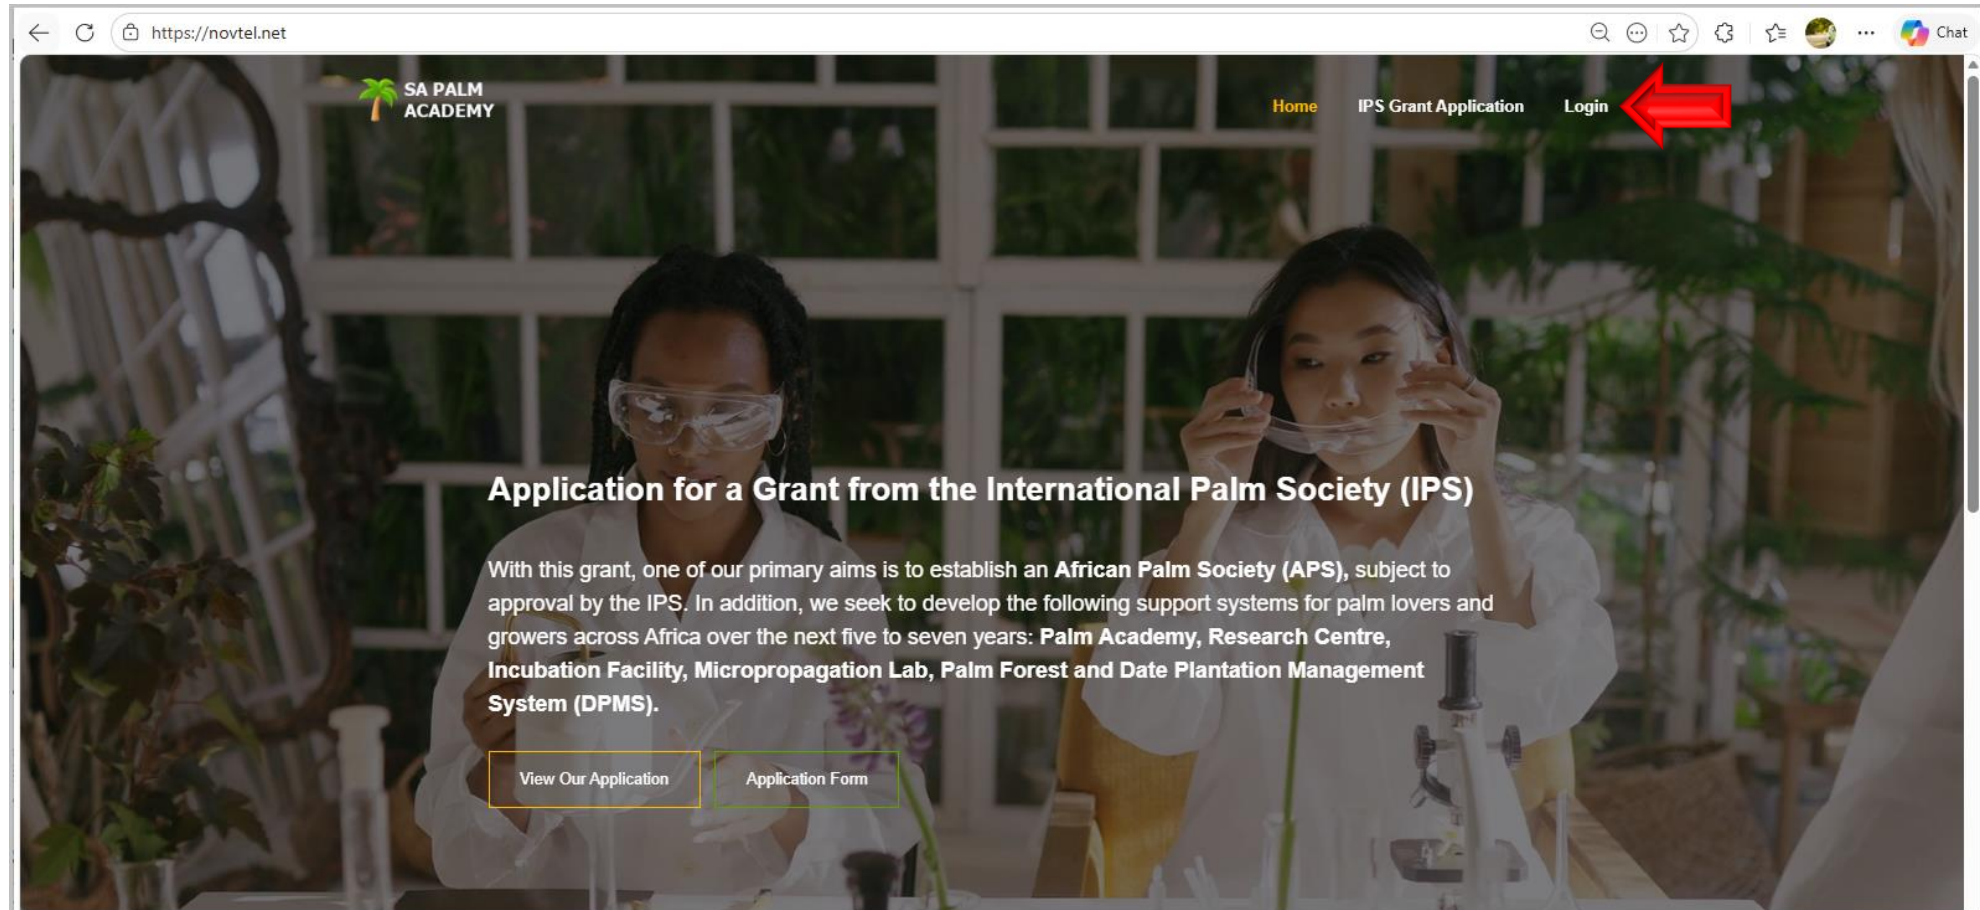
https://novtel.net

Chat

SA PALM ACADEMY

Home IPS Grant Application Login

Application for a Grant from the International Palm Society (IPS)

With this grant, one of our primary aims is to establish an **African Palm Society (APS),** subject to approval by the IPS. In addition, we seek to develop the following support systems for palm lovers and growers across Africa over the next five to seven years: **Palm Academy, Research Centre, Incubation Facility, Micropropagation Lab, Palm Forest and Date Plantation Management System (DPMS).**

View Our Application Application Form